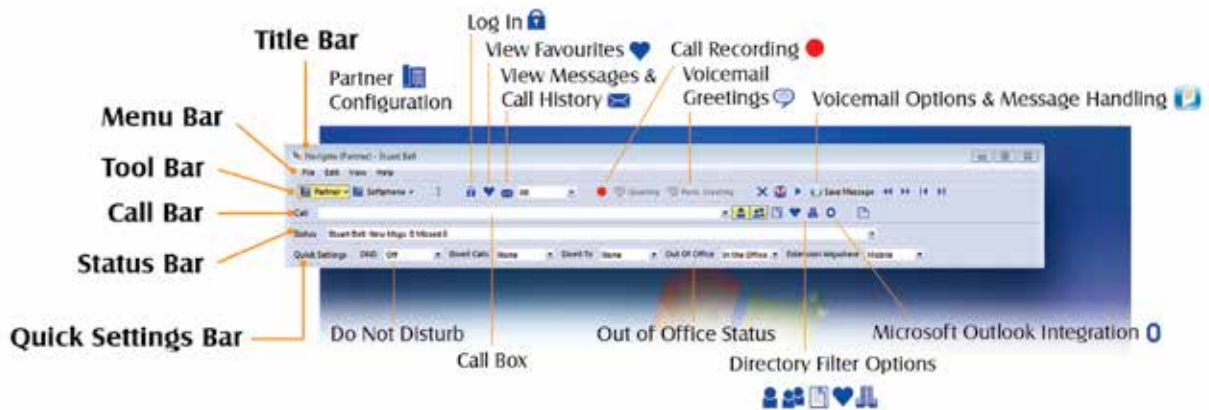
Title Bar

Menu Bar

Tool Bar

Call Bar

Status Bar

Quick Settings Bar

Partner Configuration

Log In

View Favourites

View Messages & Call History

Call Recording

Voicemail Greetings

Voicemail Options & Message Handling

Navigator (Partner) - Stuart Bell

File Edit View Help

Partner Softphone All

Greeting Perm. Greeting

Save Message

Call

Status Stuart Bell: New Msgs: 0 Missed 0

Quick Settings DND Off Divert Calls None Divert To None Out Of Office In the Office Extension Reachable Mobile

Do Not Disturb

Call Box

Out of Office Status

Directory Filter Options

Microsoft Outlook Integration